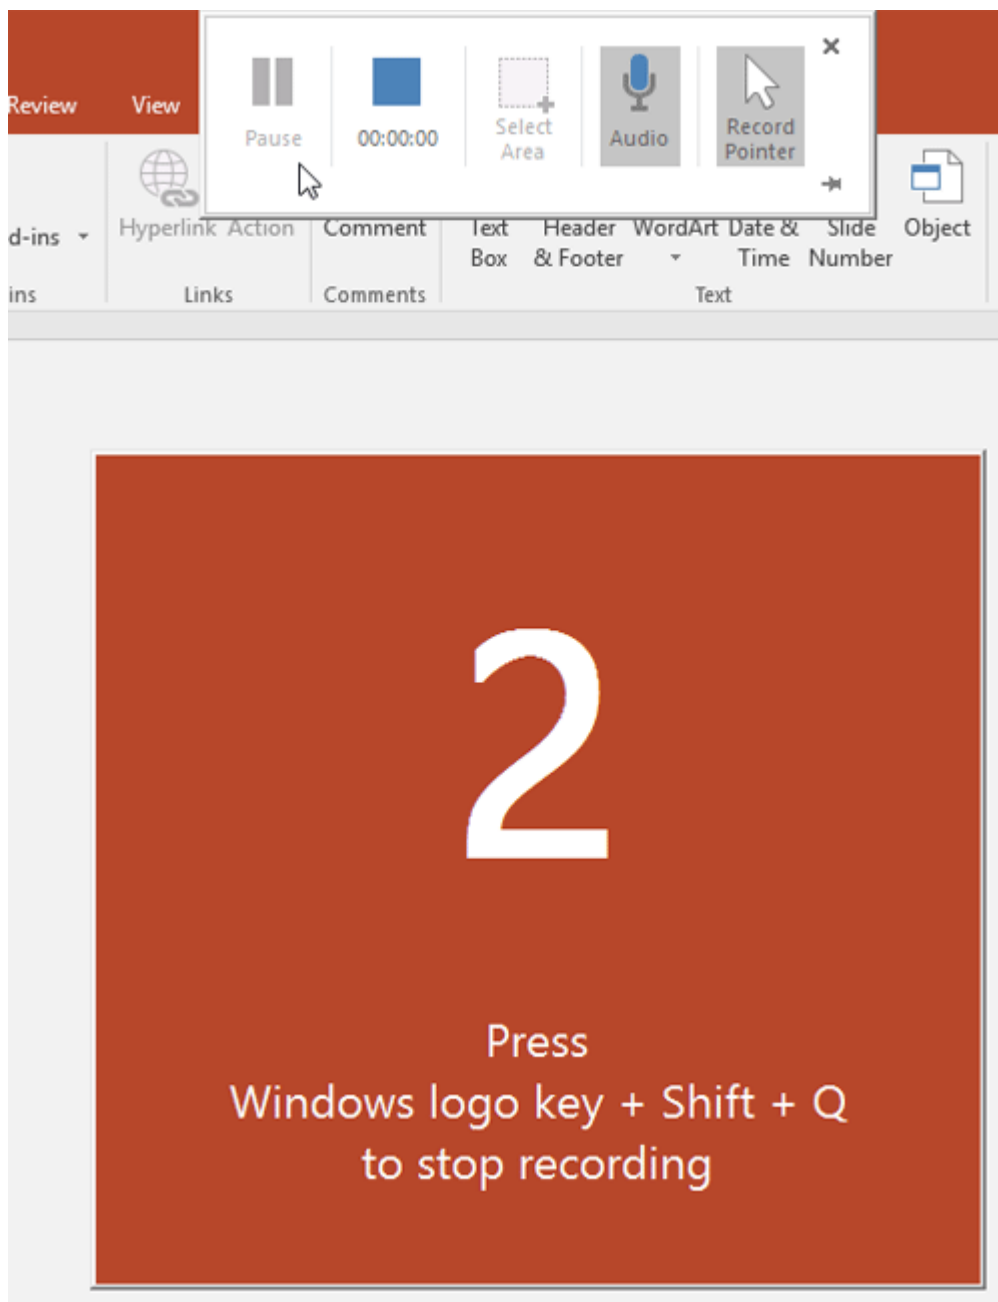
Review View

Pause 00:00:00 Select Area Audio Record Pointer

d-ins Hyperlink Action Comment Text Box Header & Footer WordArt Date & Time Slide Number Object

ins Links Comments Text

2

Press
Windows logo key + Shift + Q
to stop recording